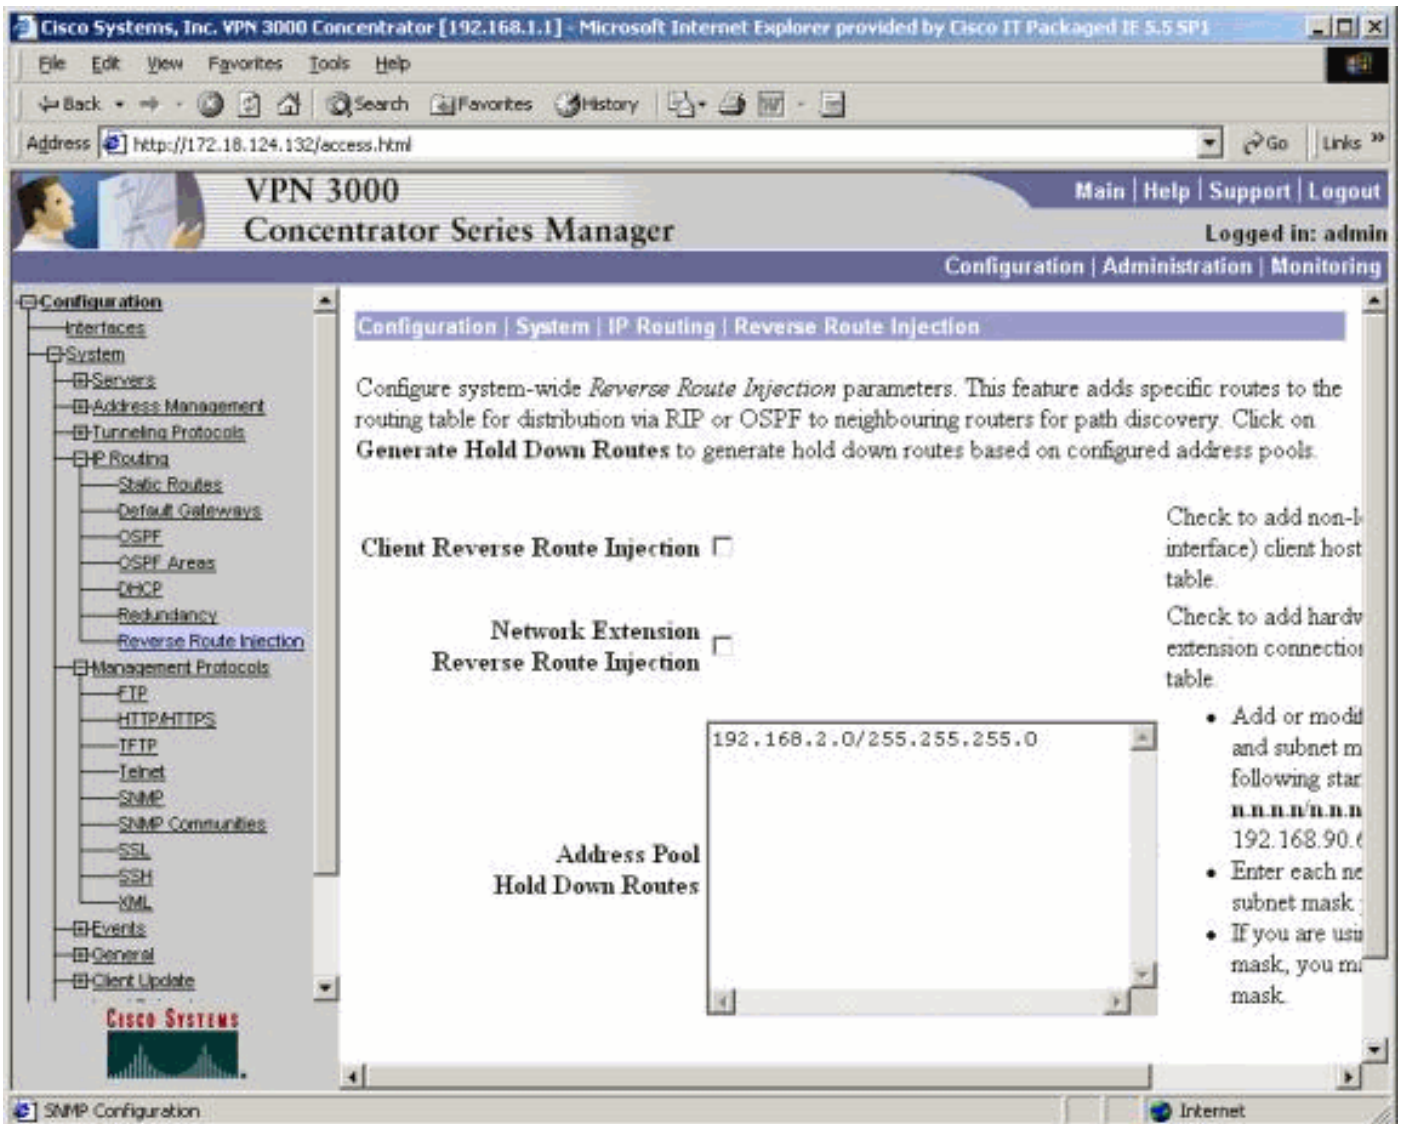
Cisco Systems, Inc. VPN 3000 Concentrator [192.168.1.1] - Microsoft Internet Explorer provided by Cisco IT Packaged IE 5.5 SP1

File Edit View Favorites Tools Help

Back Search Favorites History

Address http://172.18.124.132/access.html Go Links

VPN 3000
Concentrator Series Manager

Main | Help | Support | Logout
Logged in: admin
Configuration | Administration | Monitoring

Configuration
Interfaces
System
Servers
Address Management
Tunneling Protocols
IP Routing
Static Routes
Default Gateways
OSPF
OSPF Areas
DHCP
Redundancy
Reverse Route Injection
Management Protocols
FTP
HTTP/HTTPS
TFTP
Telnet
SNMP
SNMP Communities
SSL
SSH
XML
Events
General
Client Update

Cisco Systems

Configuration | System | IP Routing | Reverse Route Injection

Configure system-wide *Reverse Route Injection* parameters. This feature adds specific routes to the routing table for distribution via RIP or OSPF to neighbouring routers for path discovery. Click on **Generate Hold Down Routes** to generate hold down routes based on configured address pools.

Client Reverse Route Injection

Check to add non-l interface) client host table.

Network Extension Reverse Route Injection

Check to add hardv extension connectio table.

192.168.2.0/255.255.255.0

Address Pool Hold Down Routes

• Add or modi and subnet m following star n.n.n.n/n.n.n 192.168.90.(
• Enter each ne subnet mask
• If you are usi mask, you m mask.

SNMP Configuration

Internet